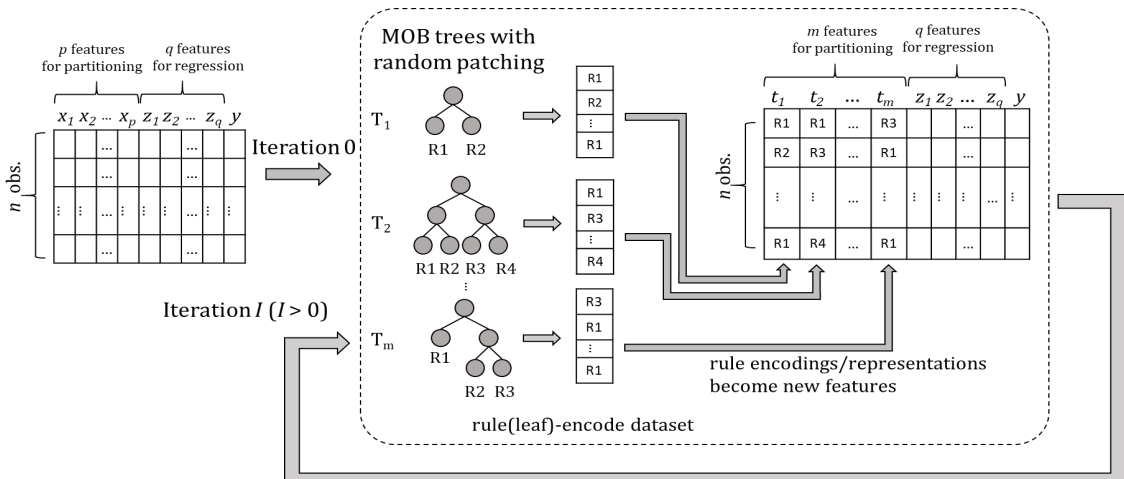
$p$ features for partitioning

$q$ features for regression

$x_1$ $x_2$ ... $x_p$ $z_1$ $z_2$ ... $z_q$ $y$

| | | | | | | | | |
|---|---|---|---|---|---|---|---|---|
| | | ... | | | | ... | | |
| | | ... | | | | ... | | |
| ⋮ | ⋮ | ... | ⋮ | ⋮ | ⋮ | ... | ⋮ | ⋮ |
| | | ... | | | | ... | | |

$n$ obs.

Iteration 0

Iteration $I$ ($I > 0$)

MOB trees with random patching

$T_1$

R1 R2

R1
R2
⋮
R1

$T_2$

R1 R2 R3 R4

R1
R3
⋮
R4

⋮

$T_m$

R1

R2 R3

R3
R1
⋮
R1

$m$ features for partitioning

$q$ features for regression

| $t_1$ | $t_2$ | ... | $t_m$ | $z_1$ | $z_2$ | ... | $z_q$ | $y$ |
|---|---|---|---|---|---|---|---|---|
| R1 | R1 | ... | R3 | | | ... | | |
| R2 | R3 | ... | R1 | | | ... | | |
| ⋮ | ⋮ | ... | ⋮ | ⋮ | ⋮ | ... | ⋮ | |
| R1 | R4 | ... | R1 | | | ... | | |

$n$ obs.

rule encodings/representations become new features

rule(leaf)-encode dataset